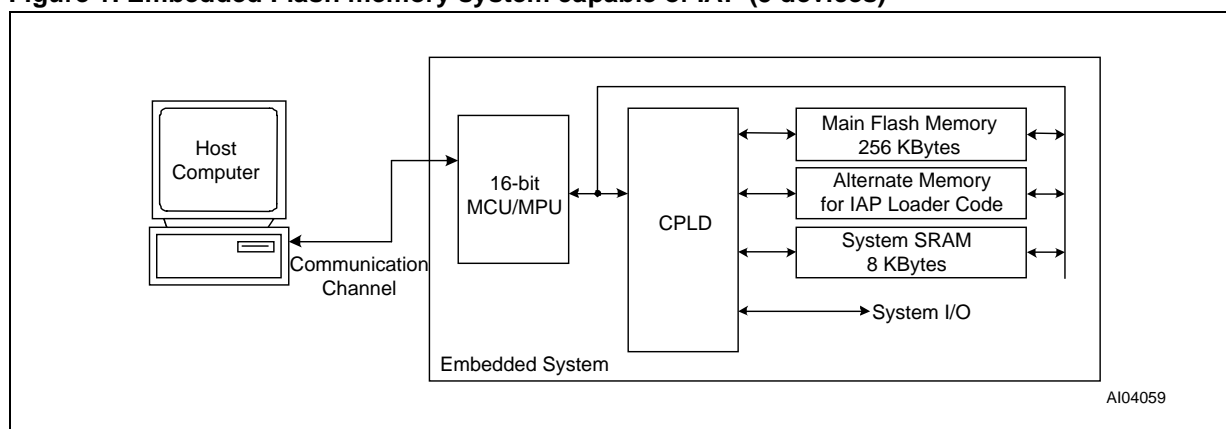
Figure 1. Embedded Flash Memory System capable of IAP (5 devices)

Host Computer

Communication Channel

16-bit MCU/MPU

CPLD

Main Flash Memory 256 KBytes

Alternate Memory for IAP Loader Code

System SRAM 8 KBytes

System I/O

Embedded System

AI04059